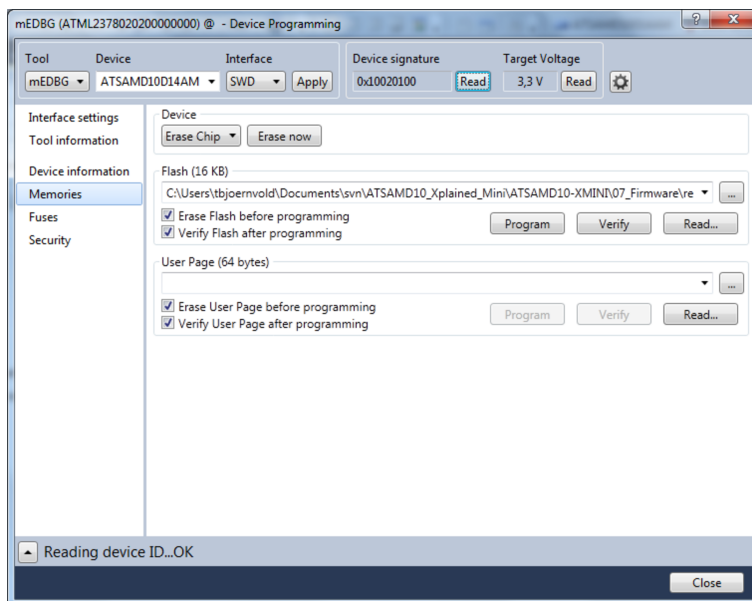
mEDBG (ATML2378020200000000) @ - Device Programming

?
X

Tool
Device
Interface
mEDBG
ATSAMD10D14AM
SWD
Apply

Device signature
Target Voltage
0x10020100
Read
3,3 V
Read

Interface settings
Tool information
Device information
Memories
Fuses
Security

Device
Erase Chip
Erase now

Flash (16 KB)
C:\Users\tbjoernvold\Documents\svn\ATSAMD10_Xplained_Mini\ATSAMD10-XMINI\07_Firmware\re
...
Erase Flash before programming
Verify Flash after programming
Program
Verify
Read...

User Page (64 bytes)
...
Erase User Page before programming
Verify User Page after programming
Program
Verify
Read...

Reading device ID...OK

Close